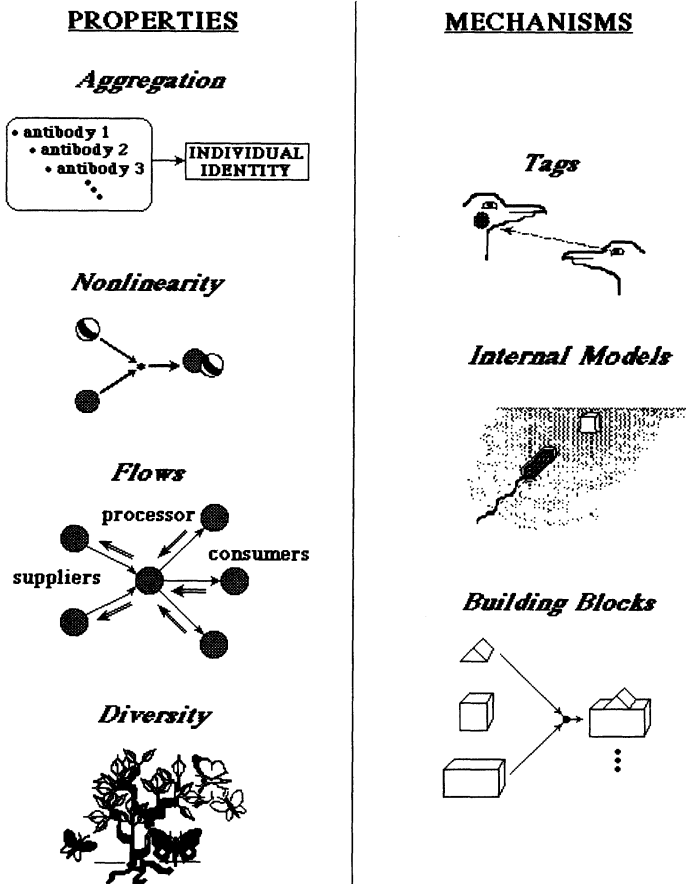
PROPERTIES

Aggregation

• antibody 1
• antibody 2
• antibody 3
⋮

INDIVIDUAL IDENTITY

Nonlinearity

Flows

processor

consumers

suppliers

Diversity

MECHANISMS

Tags

Internal Models

Building Blocks

⋮